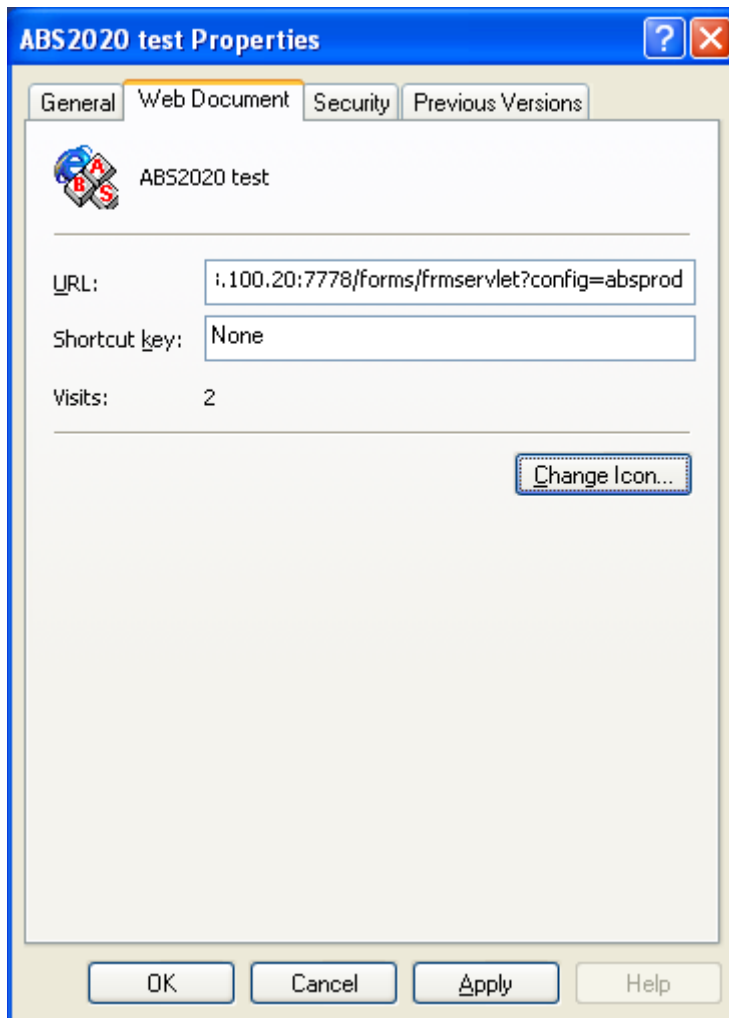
ABS2020 test Properties

General | Web Document | Security | Previous Versions

ABS2020 test

URL: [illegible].100.20:7778/forms/frmservlet?config=absprod

Shortcut key: None

Visits: 2

Change Icon...

OK | Cancel | Apply | Help